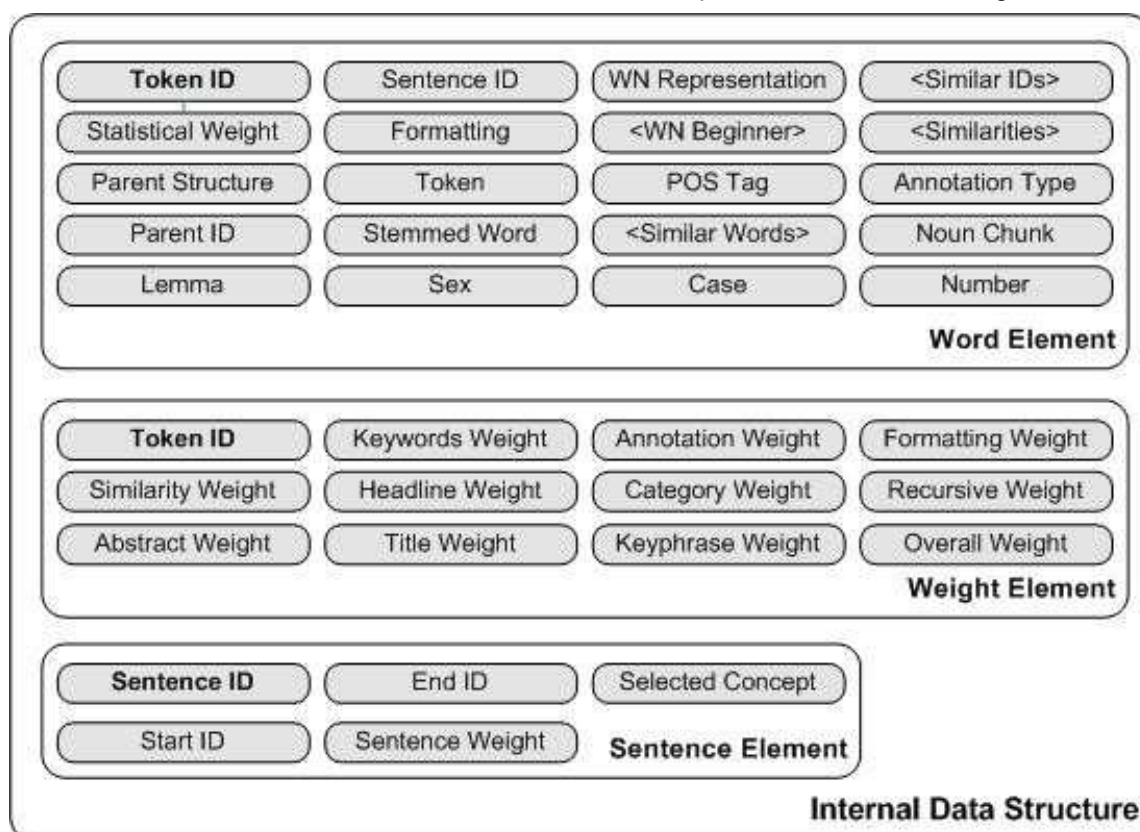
Token ID
Sentence ID
WN Representation
<Similar IDs>
Statistical Weight
Formatting
<WN Beginner>
<Similarities>
Parent Structure
Token
POS Tag
Annotation Type
Parent ID
Stemmed Word
<Similar Words>
Noun Chunk
Lemma
Sex
Case
Number

Word Element

Token ID
Keywords Weight
Annotation Weight
Formatting Weight
Similarity Weight
Headline Weight
Category Weight
Recursive Weight
Abstract Weight
Title Weight
Keyphrase Weight
Overall Weight

Weight Element

Sentence ID
End ID
Selected Concept
Start ID
Sentence Weight

Sentence Element

Internal Data Structure